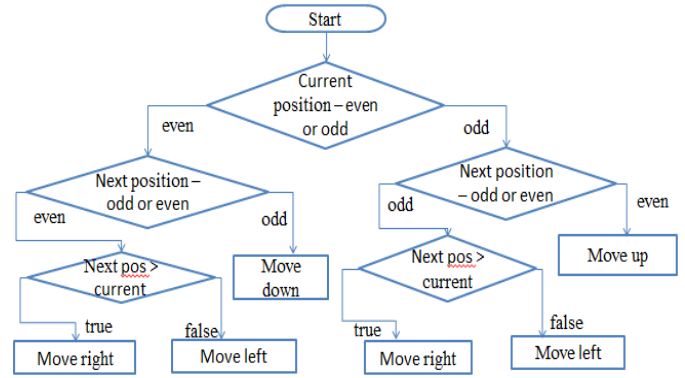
Start

Current position – even or odd

even

odd

Next position – odd or even

Next position – odd or even

even

odd

odd

even

Next pos > current

Move down

Next pos > current

Move up

true

false

true

false

Move right

Move left

Move right

Move left